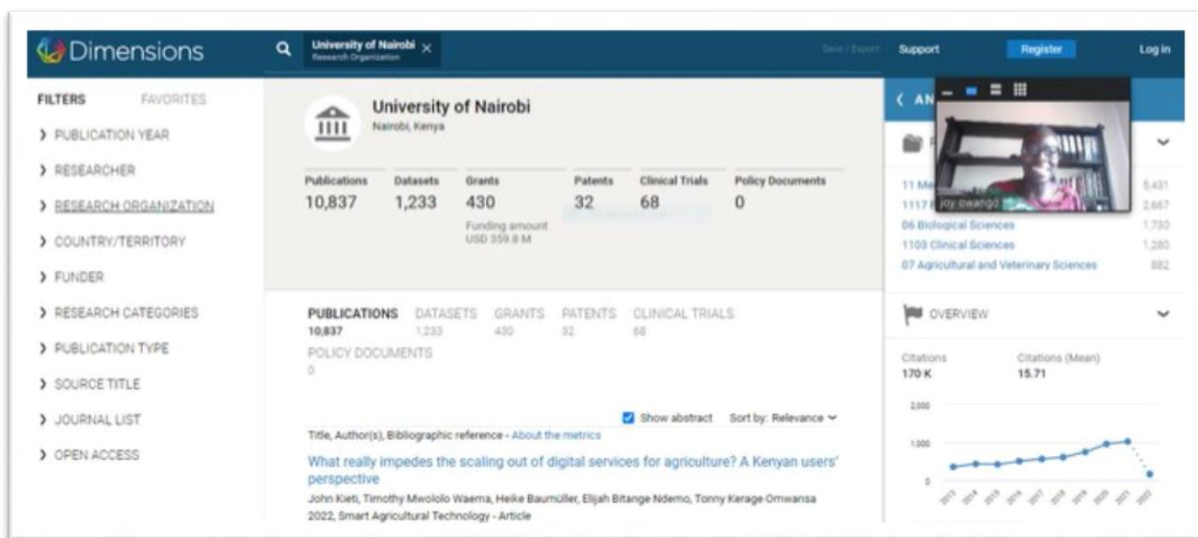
Dimensions

University of Nairobi
Research Organization

Save / Export Support Register Log in

FILTERS FAVORITES
› PUBLICATION YEAR
› RESEARCHER
› RESEARCH ORGANIZATION
› COUNTRY/TERRITORY
› FUNDER
› RESEARCH CATEGORIES
› PUBLICATION TYPE
› SOURCE TITLE
› JOURNAL LIST
› OPEN ACCESS

University of Nairobi
Nairobi, Kenya

| Publications | Datasets | Grants | Patents | Clinical Trials | Policy Documents |
|---|---|---|---|---|---|
| 10,837 | 1,233 | 430 | 32 | 68 | 0 |

Funding amount
USD 359.8 M

PUBLICATIONS 10,837 DATASETS 1,233 GRANTS 430 PATENTS 32 CLINICAL TRIALS 68
POLICY DOCUMENTS 0

Show abstract Sort by: Relevance

Title, Author(s), Bibliographic reference - About the metrics

What really impedes the scaling out of digital services for agriculture? A Kenyan users' perspective
John Kieti, Timothy Mwololo Waema, Heike Baumüller, Elijah Bitange Ndemo, Tonny Kerage Omwansa
2022, Smart Agricultural Technology - Article

‹ AN

joy owango

11 Me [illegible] 5,431
1117 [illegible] 2,667
06 Biological Sciences 1,730
1103 Clinical Sciences 1,280
07 Agricultural and Veterinary Sciences 882

OVERVIEW

Citations 170 K
Citations (Mean) 15.71

2,000
1,000
0

2013 2014 2015 2016 2017 2018 2019 2020 2021 2022